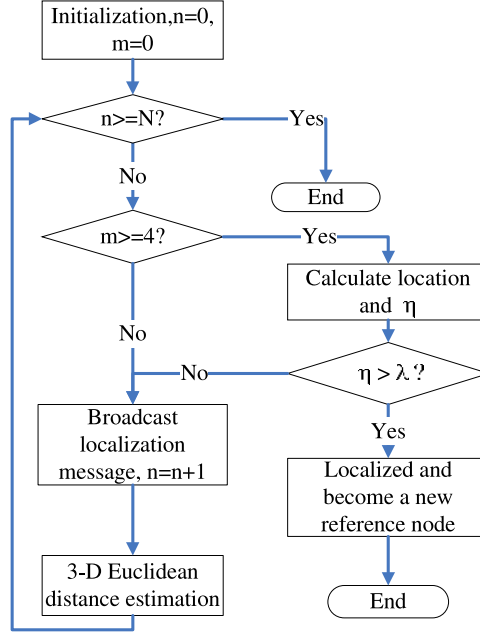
Initialization,n=0, m=0

n>=N?

Yes

End

No

m>=4?

Yes

Calculate location and $\eta$

No

No

$\eta > \lambda$ ?

Broadcast localization message, n=n+1

Yes

Localized and become a new reference node

3-D Euclidean distance estimation

End